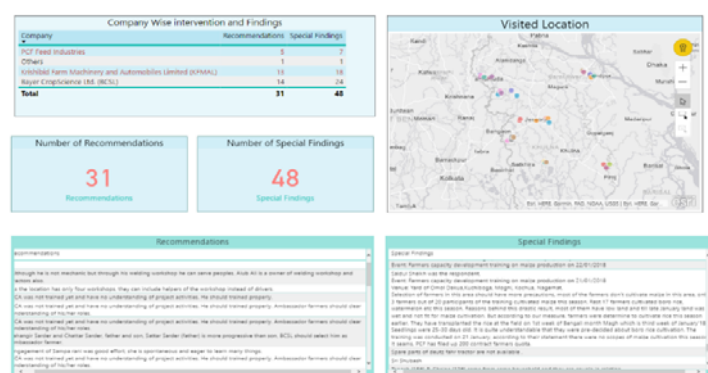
Company Wise intervention and Findings

| Company | Recommendations | Special Findings |
|---|---|---|
| PCF Feed Industries | 5 | 7 |
| Others | 1 | 1 |
| Krishibid Farm Machinery and Automobiles Limited (KFMAL) | 11 | 18 |
| Bayer CropScience Ltd. (BCSL) | 14 | 24 |
| Total | 31 | 40 |

Visited Location

Dhaka

Kolkata

Esri, HERE, Garmin, FAO, NOAA, USGS | Esri, HERE, Garmin

esri

Number of Recommendations

31

Recommendations

Number of Special Findings

48

Special Findings

Recommendations

ecommendations

through he is not mechanic but through his welding workshop he can serve peoples. Kobi Ali is a owner of welding workshop and actions also.

n the location has only four workshops, they can include helpers of the workshop instead of drivers.

CA was not trained yet and have no understanding of project activities. He should trained properly.

CA was not trained yet and have no understanding of project activities. He should trained properly. Ambassador farmers should clear understanding of his/her roles.

CA was not trained yet and have no understanding of project activities. He should trained properly. Ambassador farmers should clear understanding of his/her roles.

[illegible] Sardar, father and son. Sattar Sardar (father) is more progressive than son. BCSL should select him as ambassador farmer.

ngagement of Sanya rani was good effort, she is spontaneous and eager to learn many things.

CA was not trained yet and have no understanding of project activities. He should trained properly. Ambassador farmers should clear understanding of his/her roles.

Special Findings

Special Findings

Event: Farmers capacity development training on maize production on 22/01/2018

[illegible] was the respondent.

Event: Farmers capacity development training on maize production on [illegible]

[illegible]

Selection of farmers in this area should have more precautions, most of the farmers don't cultivate maize in this area. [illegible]

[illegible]

Spare parts of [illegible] are not available.

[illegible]